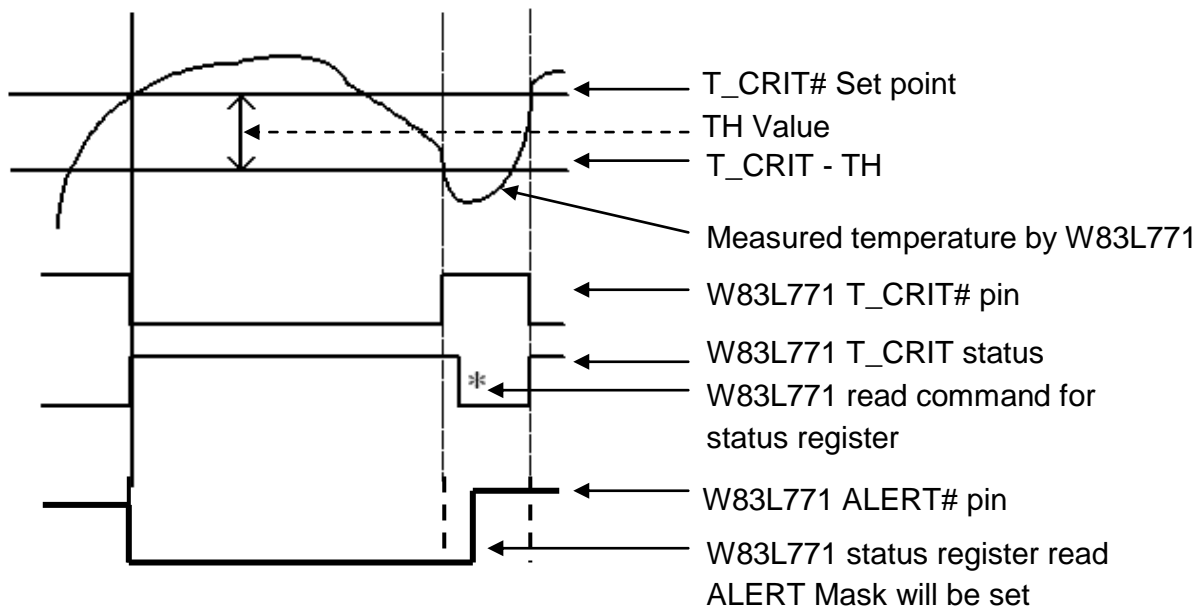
T_CRIT# Set point
TH Value
T_CRIT - TH
Measured temperature by W83L771
W83L771 T_CRIT# pin
W83L771 T_CRIT status
*
W83L771 read command for status register
W83L771 ALERT# pin
W83L771 status register read
ALERT Mask will be set